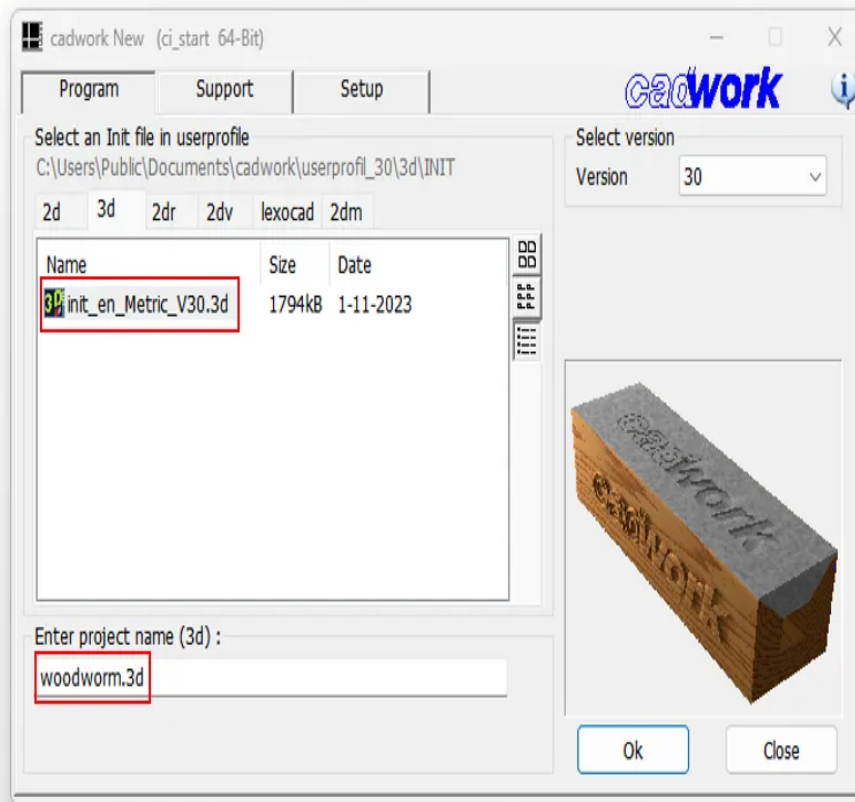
cadwork New (ci_start 64-Bit)

Program | Support | Setup

cadwork

Select an Init file in userprofile
C:\Users\Public\Documents\cadwork\userprofil_30\3d\INIT

2d | 3d | 2dr | 2dv | lexocad | 2dm

| Name | Size | Date |
|---|---|---|
| 3D init_en_Metric_V30.3d | 1794kB | 1-11-2023 |

Select version
Version 30

cadwork
cadwork

Enter project name (3d) :
woodworm.3d

Ok
Close